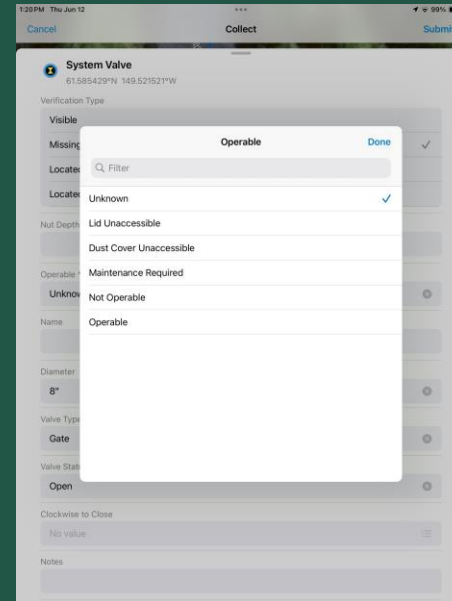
1:20 PM Thu Jun 12

99%

Cancel

Collect

Submi

System Valve

61.585429°N 149.521521°W

Verification Type

Visible

Missing

Locate

Locate

Nut Depth

Operable

Unknov

Name

Diameter

8"

Valve Type

Gate

Valve Stat

Open

Clockwise to Close

No value

Notes

Operable

Done

Filter

Unknown

Lid Unaccessible

Dust Cover Unaccessible

Maintenance Required

Not Operable

Operable